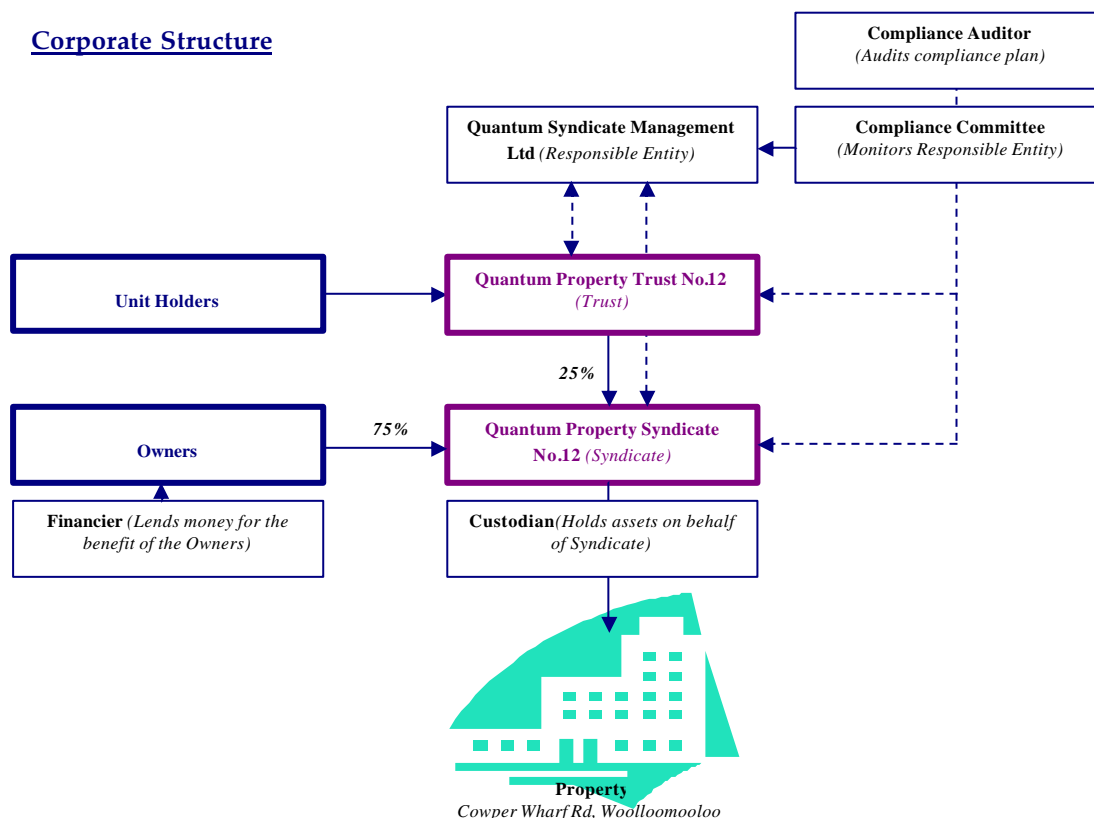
Corporate Structure

Compliance Auditor
(Audits compliance plan)

Quantum Syndicate Management Ltd (Responsible Entity)

Compliance Committee
(Monitors Responsible Entity)

Unit Holders

Quantum Property Trust No.12
(Trust)

25%

75%

Owners

Quantum Property Syndicate No.12 (Syndicate)

Financier (Lends money for the benefit of the Owners)

Custodian(Holds assets on behalf of Syndicate)

Property
Cowper Wharf Rd, Woolloomooloo